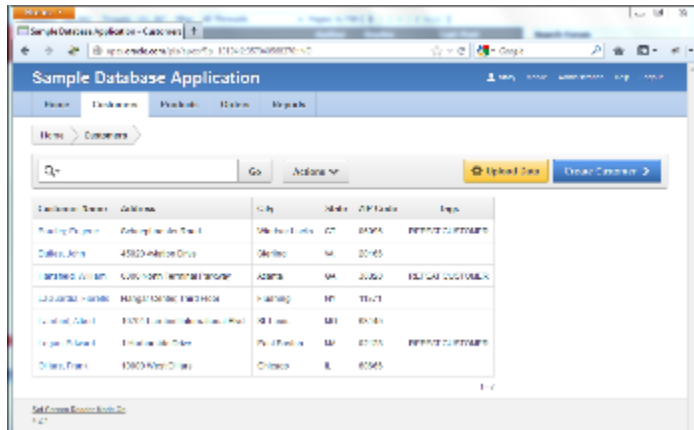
Sample Database Application - Customers

Sample Database Application

Home | Customers | Products | Orders | Reports

Home > Customers

Go | Actions

Upload Data | Create Customer >

| Customer Name | Address | City | State | ZIP Code | Tags |
|---|---|---|---|---|---|
| Bradley, Eugene | Schoolhouse Rd South | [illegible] | CT | 06355 | REPEAT CUSTOMER |
| Dulles, John | 45020 Aviation Drive | Sterling | VA | 20165 | |
| Hartsfield, William | 6000 North Terminal Parkway | Atlanta | GA | 30320 | REPEAT CUSTOMER |
| LaGuardia, Fiorello | Hangar Center, Third Floor | Flushing | NY | 11371 | |
| Lambert, Albert | 10701 Lambert International Blvd. | St. Louis | MO | 63145 | |
| Logan, Edward | 1 Harborside Drive | East Boston | MA | 02128 | REPEAT CUSTOMER |
| OHare, Frank | 10000 West OHare | Chicago | IL | 60666 | |

1 - 7

Set Screen Reader Mode On